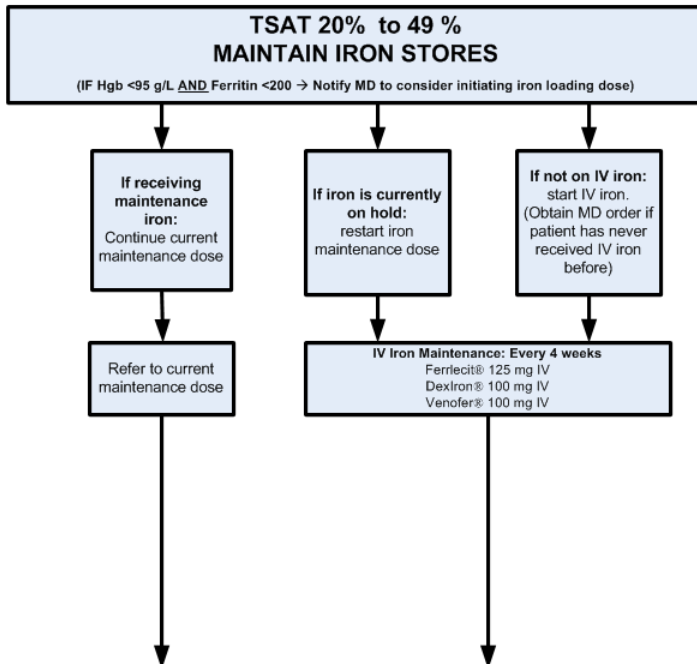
TSAT 20% to 49 %
MAINTAIN IRON STORES

(IF Hgb <95 g/L AND Ferritin <200 → Notify MD to consider initiating iron loading dose)

If receiving maintenance iron:
Continue current maintenance dose

If iron is currently on hold:
restart iron maintenance dose

If not on IV iron:
start IV iron.
(Obtain MD order if patient has never received IV iron before)

Refer to current maintenance dose

IV Iron Maintenance: Every 4 weeks
Ferrlecit® 125 mg IV
DexIron® 100 mg IV
Venofer® 100 mg IV